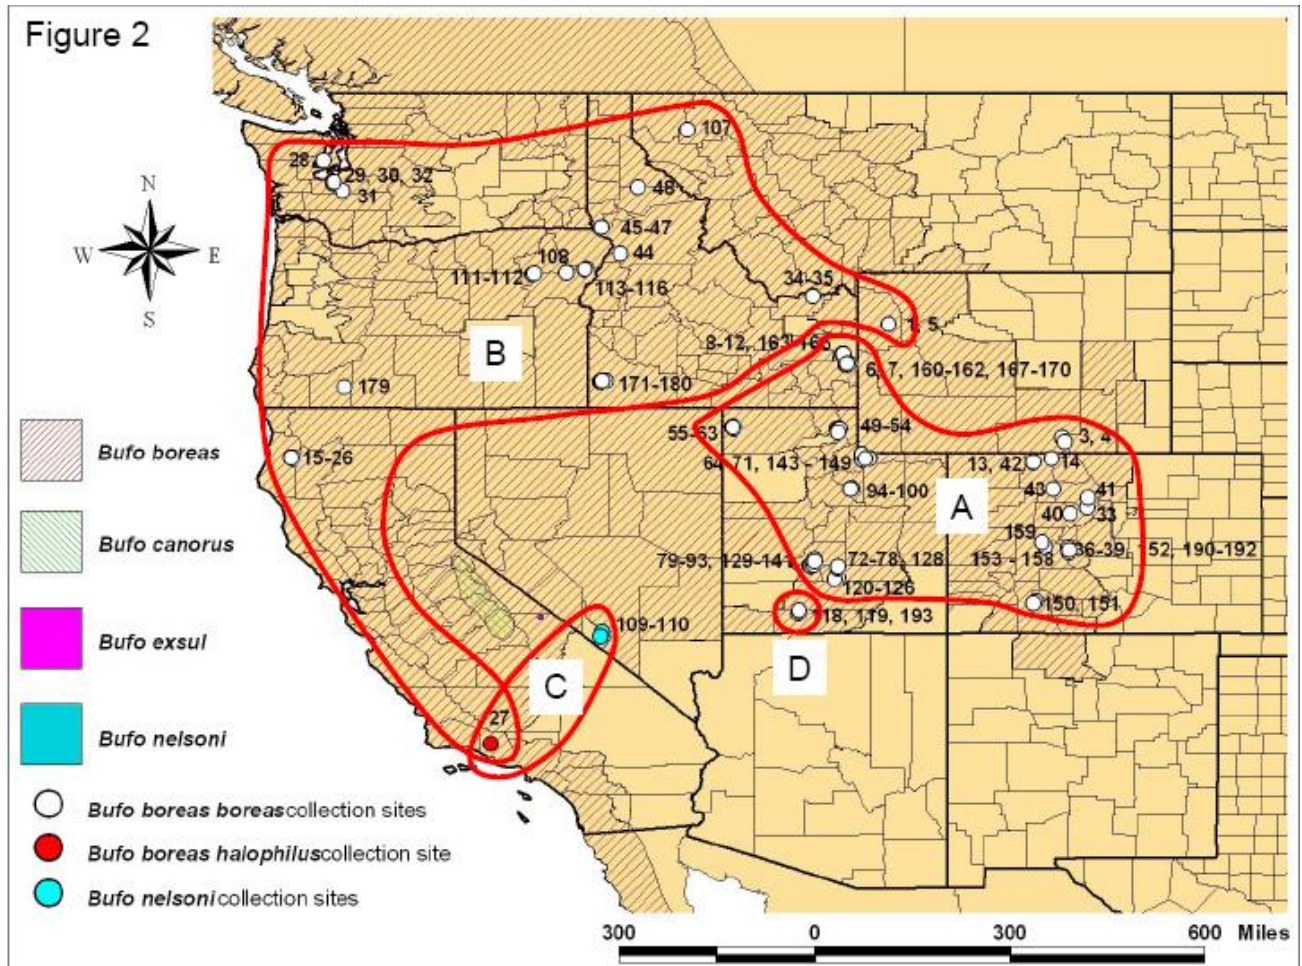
Figure 2

N
W
E
S

Bufo boreas

Bufo canorus

Bufo exsul

Bufo nelsoni

Bufo boreas boreascollection sites

Bufo boreas halophiluscollection site

Bufo nelsonicollection sites

107
28
29, 30, 32
31
48
45-47
44
108
111-112
113-116
34-35
1, 5
8-12, 163-166
6, 7, 160-162, 167-170
B
171-180
179
55-63
49-54
3, 4
15-26
64-71, 143-149
13, 42
14
94-100
43
41
40
33
A
159
153 - 158
36-39, 152, 190-192
79-93, 129-141
72-78, 128
120-126
150, 151
118, 119, 193
109-110
D
C
27

300
0
300
600 Miles